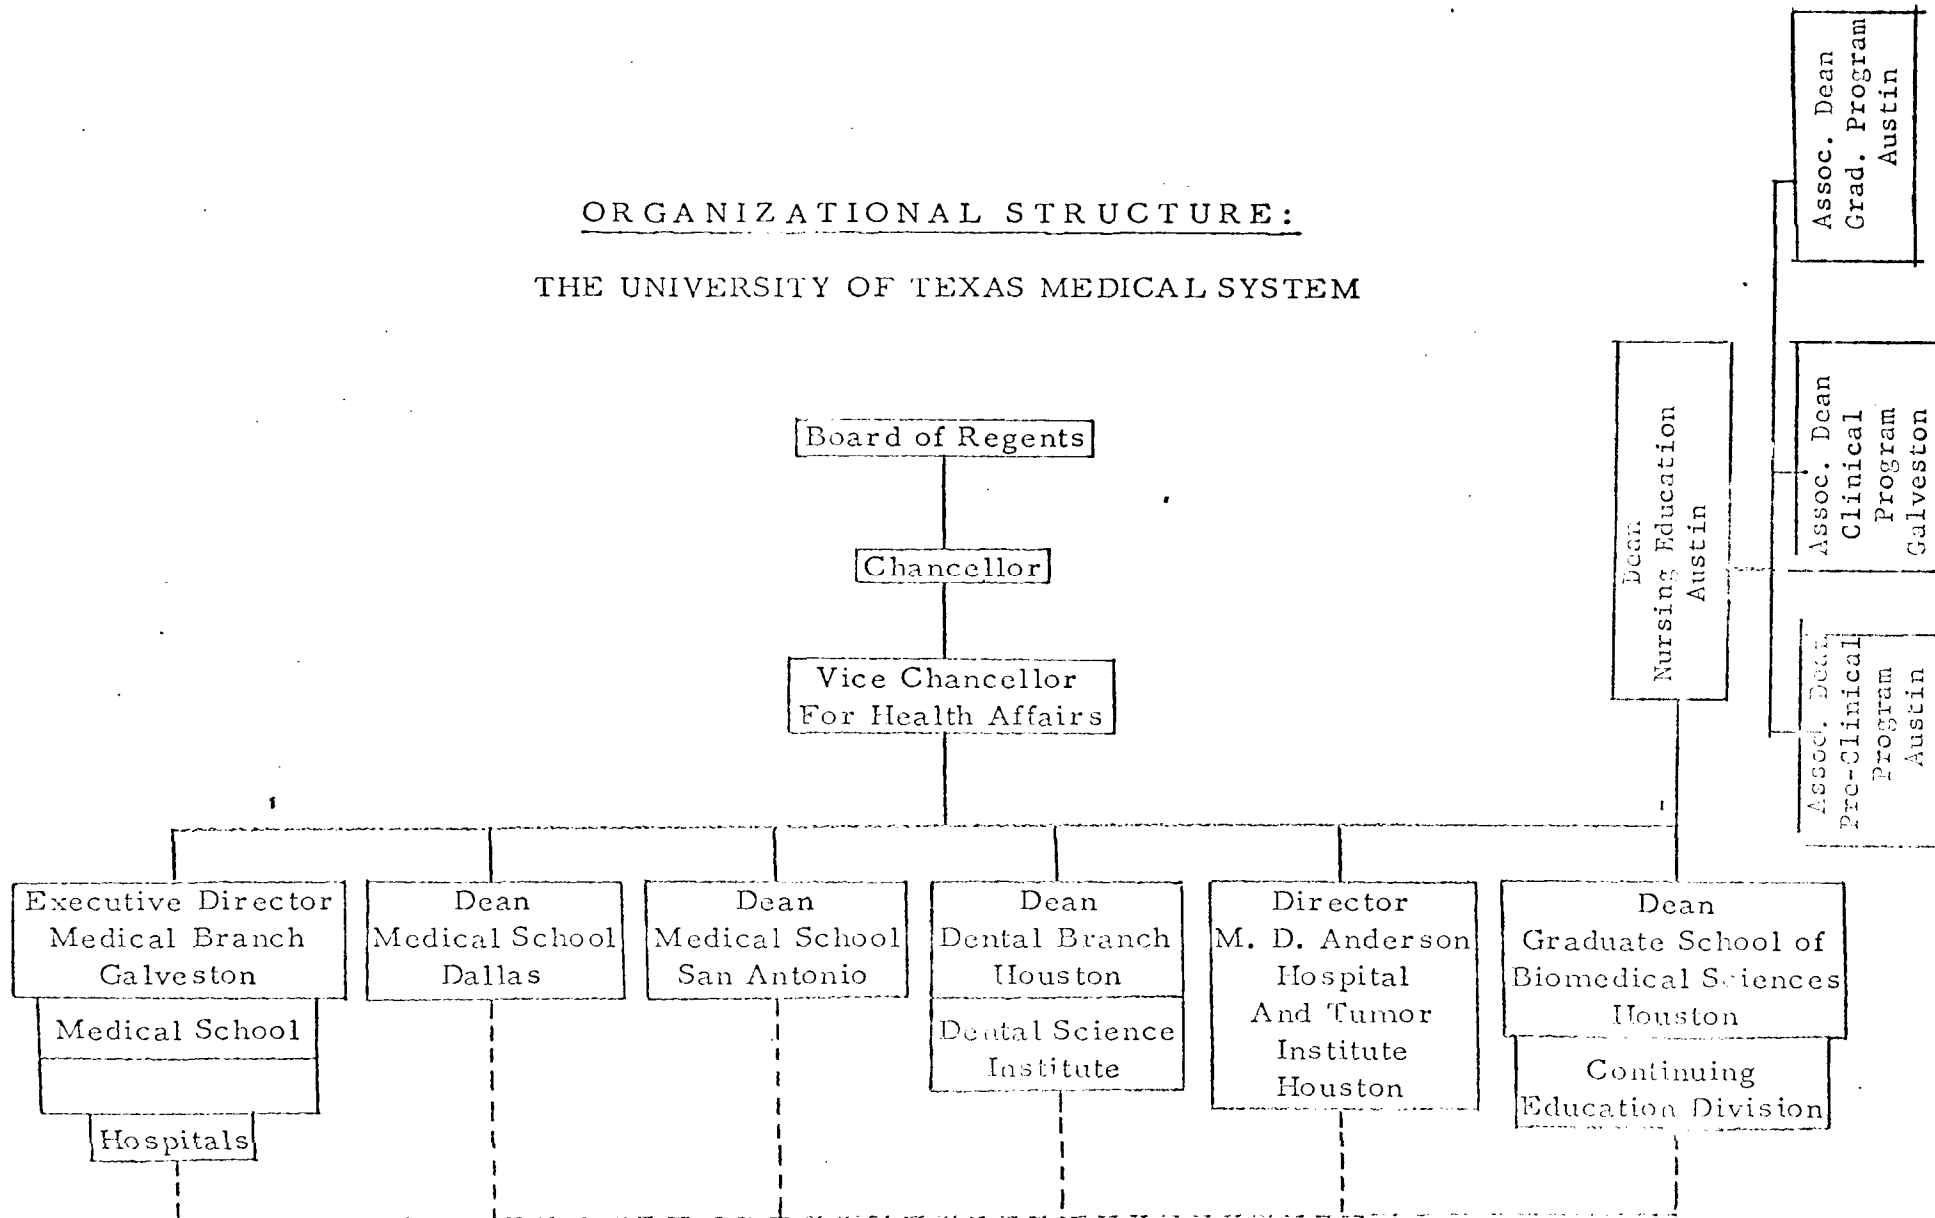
ORGANIZATIONAL STRUCTURE:

THE UNIVERSITY OF TEXAS MEDICAL SYSTEM

Board of Regents

Chancellor

Vice Chancellor For Health Affairs

Dean Nursing Education Austin

Assoc. Dean Grad. Program Austin

Assoc. Dean Clinical Program Galveston

Assoc. Dean Pre-Clinical Program Austin

Executive Director Medical Branch Galveston

Medical School

Hospitals

Dean Medical School Dallas

Dean Medical School San Antonio

Dean Dental Branch Houston

Dental Science Institute

Director M. D. Anderson Hospital And Tumor Institute Houston

Dean Graduate School of Biomedical Sciences Houston

Continuing Education Division